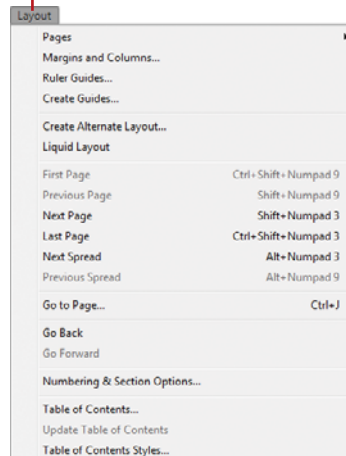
Layout

Pages
Margins and Columns...
Ruler Guides...
Create Guides...

Create Alternate Layout...
Liquid Layout

| | |
|---|---|
| First Page | Ctrl+Shift+Numpad 9 |
| Previous Page | Shift+Numpad 9 |
| Next Page | Shift+Numpad 3 |
| Last Page | Ctrl+Shift+Numpad 3 |
| Next Spread | Alt+Numpad 3 |
| Previous Spread | Alt+Numpad 9 |

| | |
|---|---|
| Go to Page... | Ctrl+J |

Go Back
Go Forward

Numbering & Section Options...

Table of Contents...
Update Table of Contents
Table of Contents Styles...